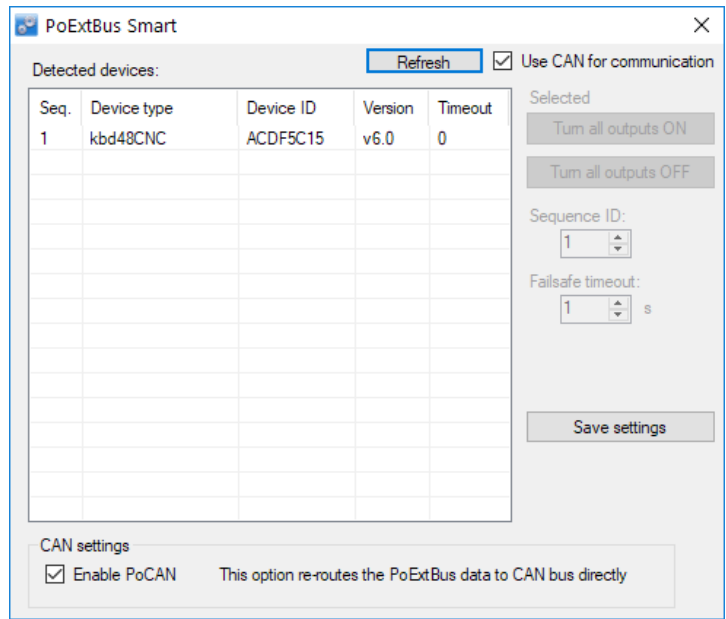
PoExtBus Smart

×

Refresh

Use CAN for communication

Detected devices:

| Seq. | Device type | Device ID | Version | Timeout |
|---|---|---|---|---|
| 1 | kbd48CNC | ACDF5C15 | v6.0 | 0 |

Selected

Turn all outputs ON

Turn all outputs OFF

Sequence ID:

1

Failsafe timeout:

1 s

Save settings

CAN settings

Enable PoCAN

This option re-routes the PoExtBus data to CAN bus directly